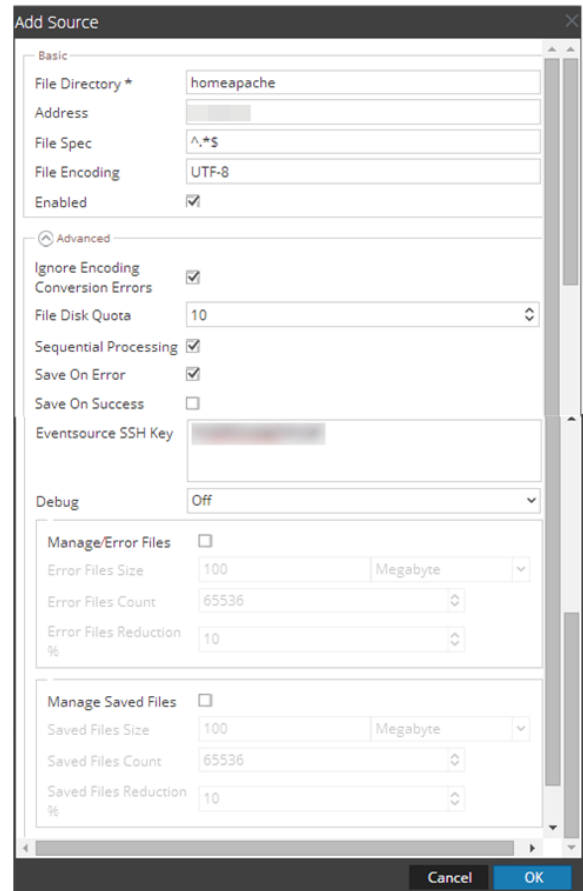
Add Source

Basic

File Directory * homeapache

Address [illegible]

File Spec ^.*$

File Encoding UTF-8

Enabled ☑

Advanced

Ignore Encoding Conversion Errors ☑

File Disk Quota 10

Sequential Processing ☑

Save On Error ☑

Save On Success ☐

Eventsource SSH Key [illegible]

Debug Off

Manage/Error Files ☐

Error Files Size 100 Megabyte

Error Files Count 65536

Error Files Reduction % 10

Manage Saved Files ☐

Saved Files Size 100 Megabyte

Saved Files Count 65536

Saved Files Reduction % 10

Cancel OK